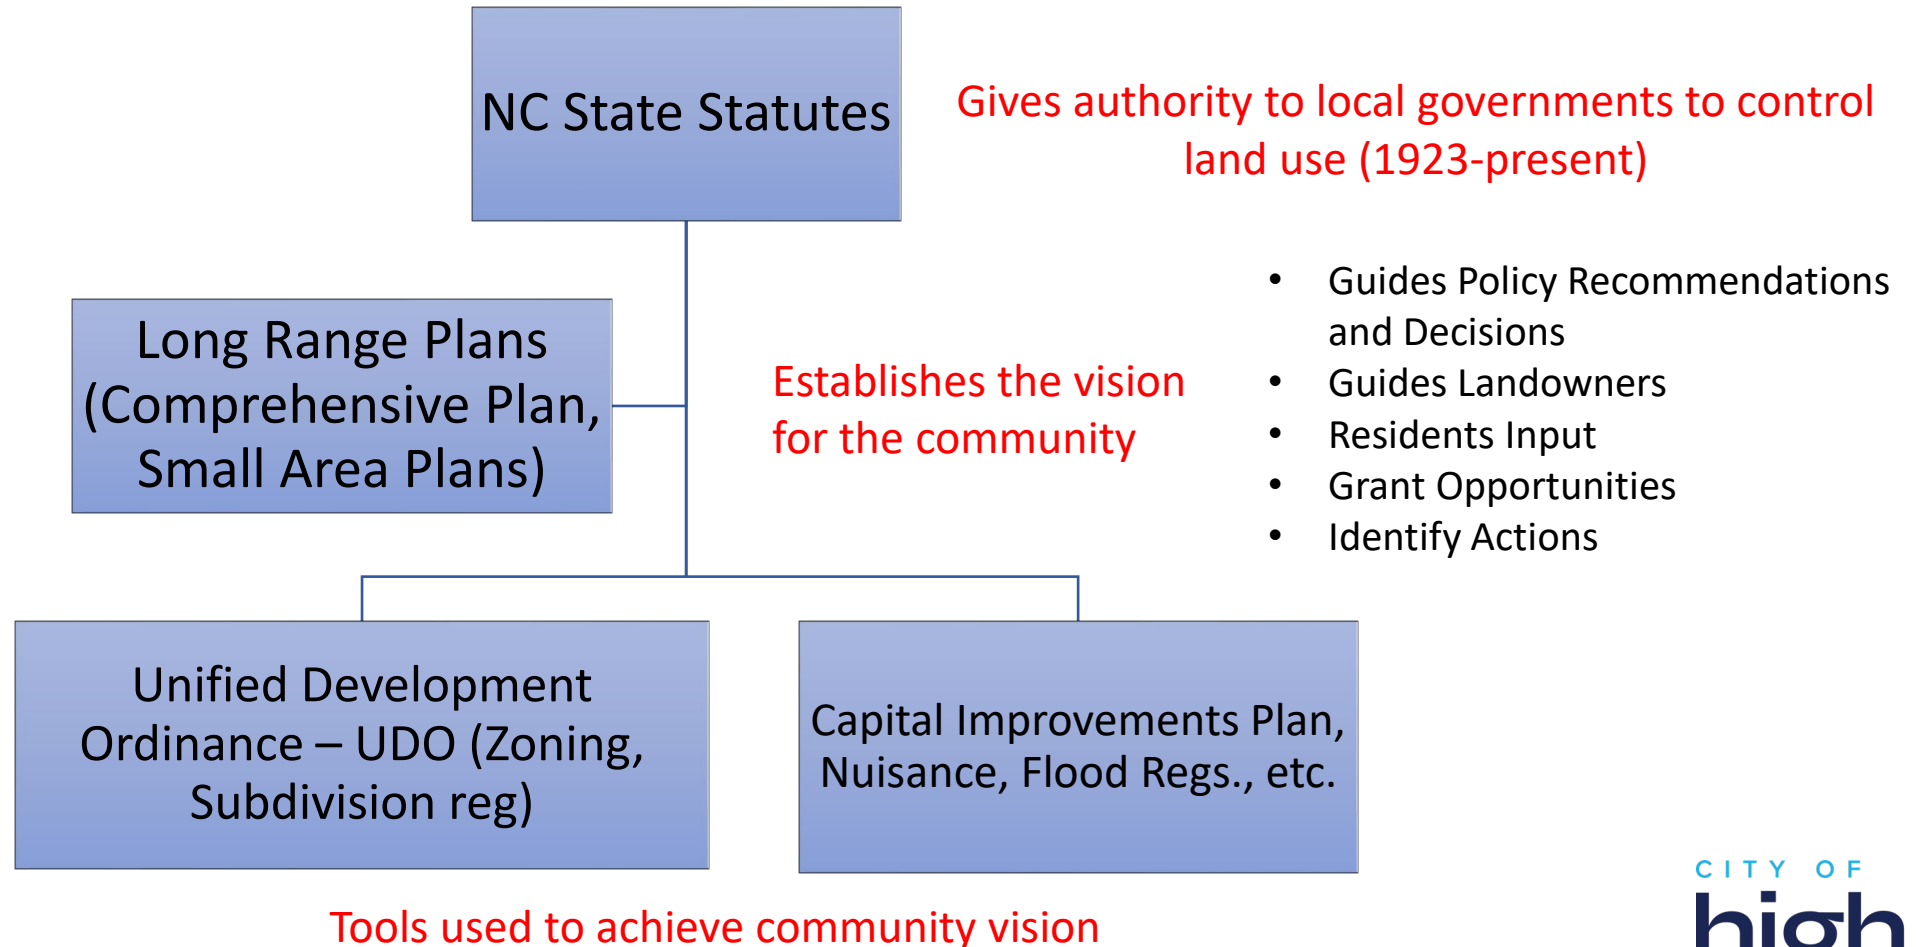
NC State Statutes

Gives authority to local governments to control land use (1923-present)

Long Range Plans (Comprehensive Plan, Small Area Plans)

Establishes the vision for the community

- Guides Policy Recommendations and Decisions
- Guides Landowners
- Residents Input
- Grant Opportunities
- Identify Actions

Unified Development Ordinance – UDO (Zoning, Subdivision reg)

Capital Improvements Plan, Nuisance, Flood Regs., etc.

Tools used to achieve community vision

CITY OF
high